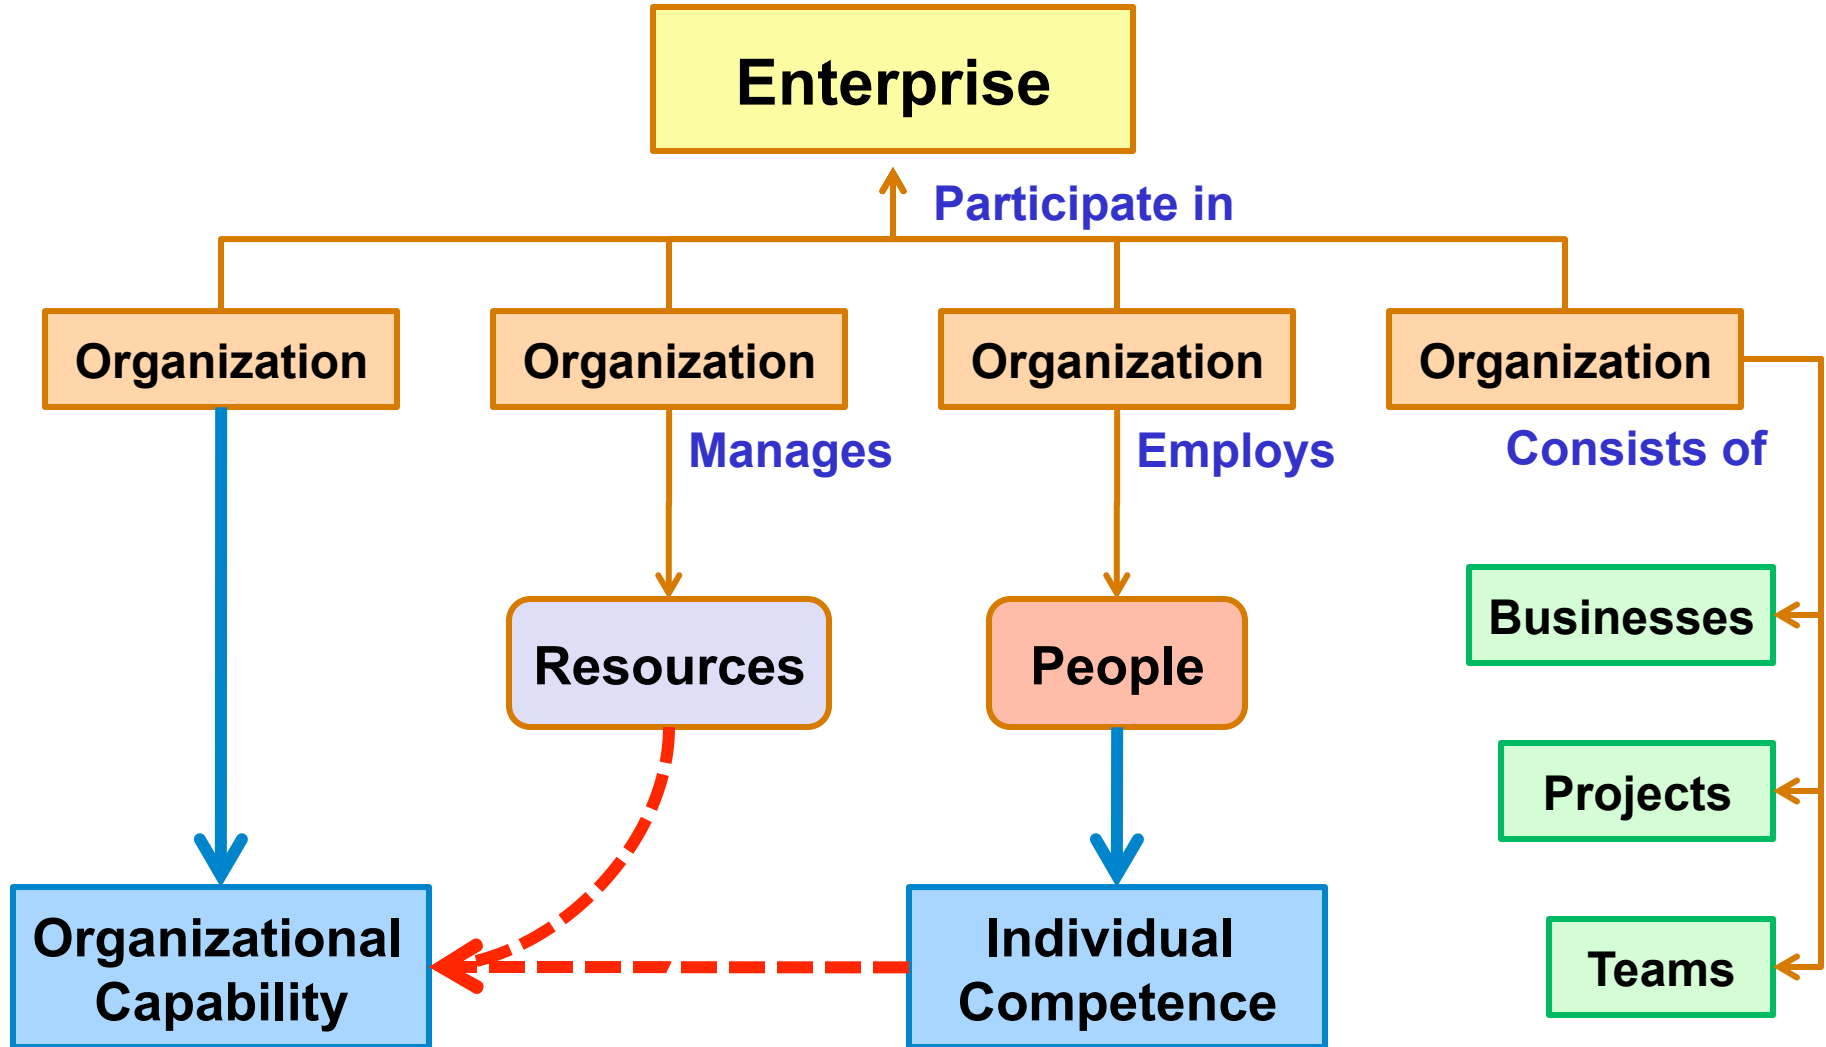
Enterprise

Participate in

Organization

Organization

Organization

Organization

Manages

Employs

Consists of

Businesses

Resources

People

Projects

Organizational Capability

Individual Competence

Teams